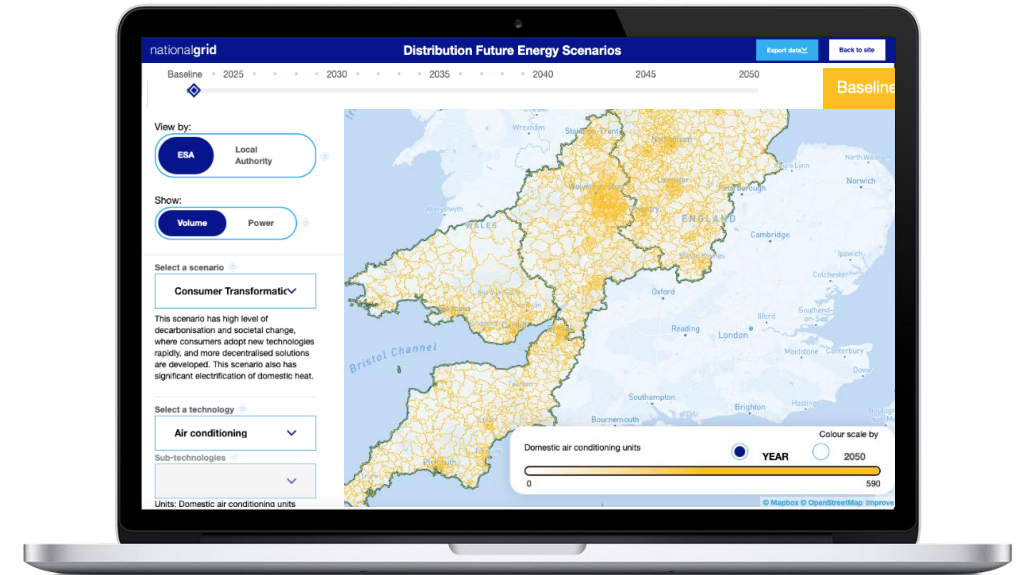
nationalgrid

Distribution Future Energy Scenarios

Export data

Back to site

Baseline 2025 2030 2035 2040 2045 2050

Baseline

View by:

ESA

Local Authority

Show:

Volume

Power

Select a scenario

Consumer Transformatio

This scenario has high level of decarbonisation and societal change, where consumers adopt new technologies rapidly, and more decentralised solutions are developed. This scenario also has significant electrification of domestic heat.

Select a technology

Air conditioning

Sub-technologies

Units: Domestic air conditioning units

Wrexham

Stoke-on-Trent

Lincoln

Norwich

WALES

ENGLAND

Cambridge

Oxford

Ilford

Reading

London

Southend-on-Sea

Bristol Channel

Colchester

Southampton

Brighton

Bournemouth

Domestic air conditioning units

Colour scale by

YEAR

2050

0

590

© Mapbox © OpenStreetMap Improve